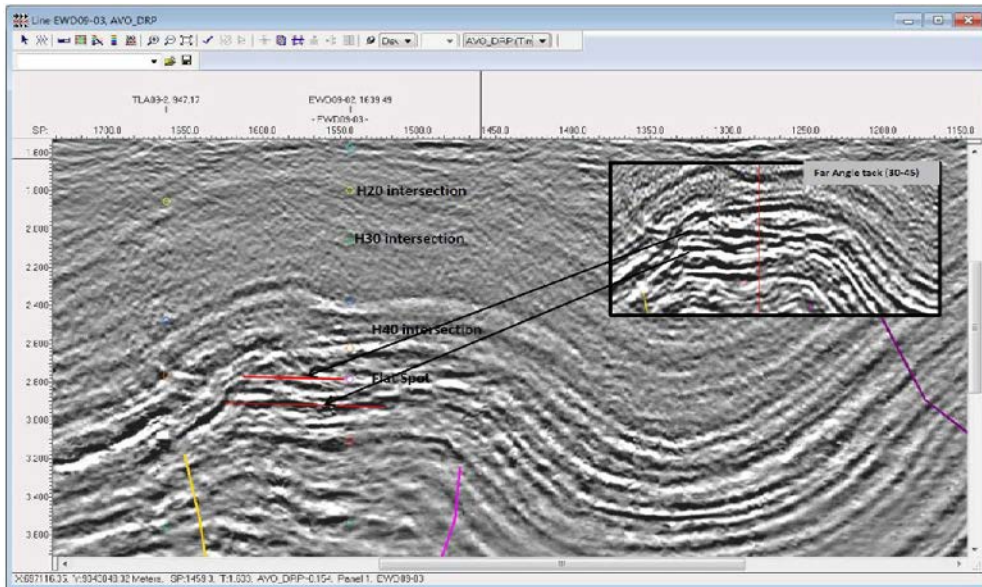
Line EWD09-03, AVO_DRP

Dev ▾
AVO_DRP(Tim ▾

TLA09-2, 947.17
EWO09-02, 1639.49
- EWD09-03 -

SP: 1700.0 1650.0 1600.0 1550.0 1500.0 1450.0 1400.0 1350.0 1300.0 1250.0 1200.0 1150.0

1.600
1.800
2.000
2.200
2.400
2.600
2.800
3.000
3.200
3.400
3.600

H20 intersection
H30 intersection
H40 intersection
Flat Spot
Far Angle tack (30-45)

X:687116.35, Y:9343040.32 Meters, SP:1458.3, T:1.633, AVO_DRP-0.154, Panel 1, EWD09-03